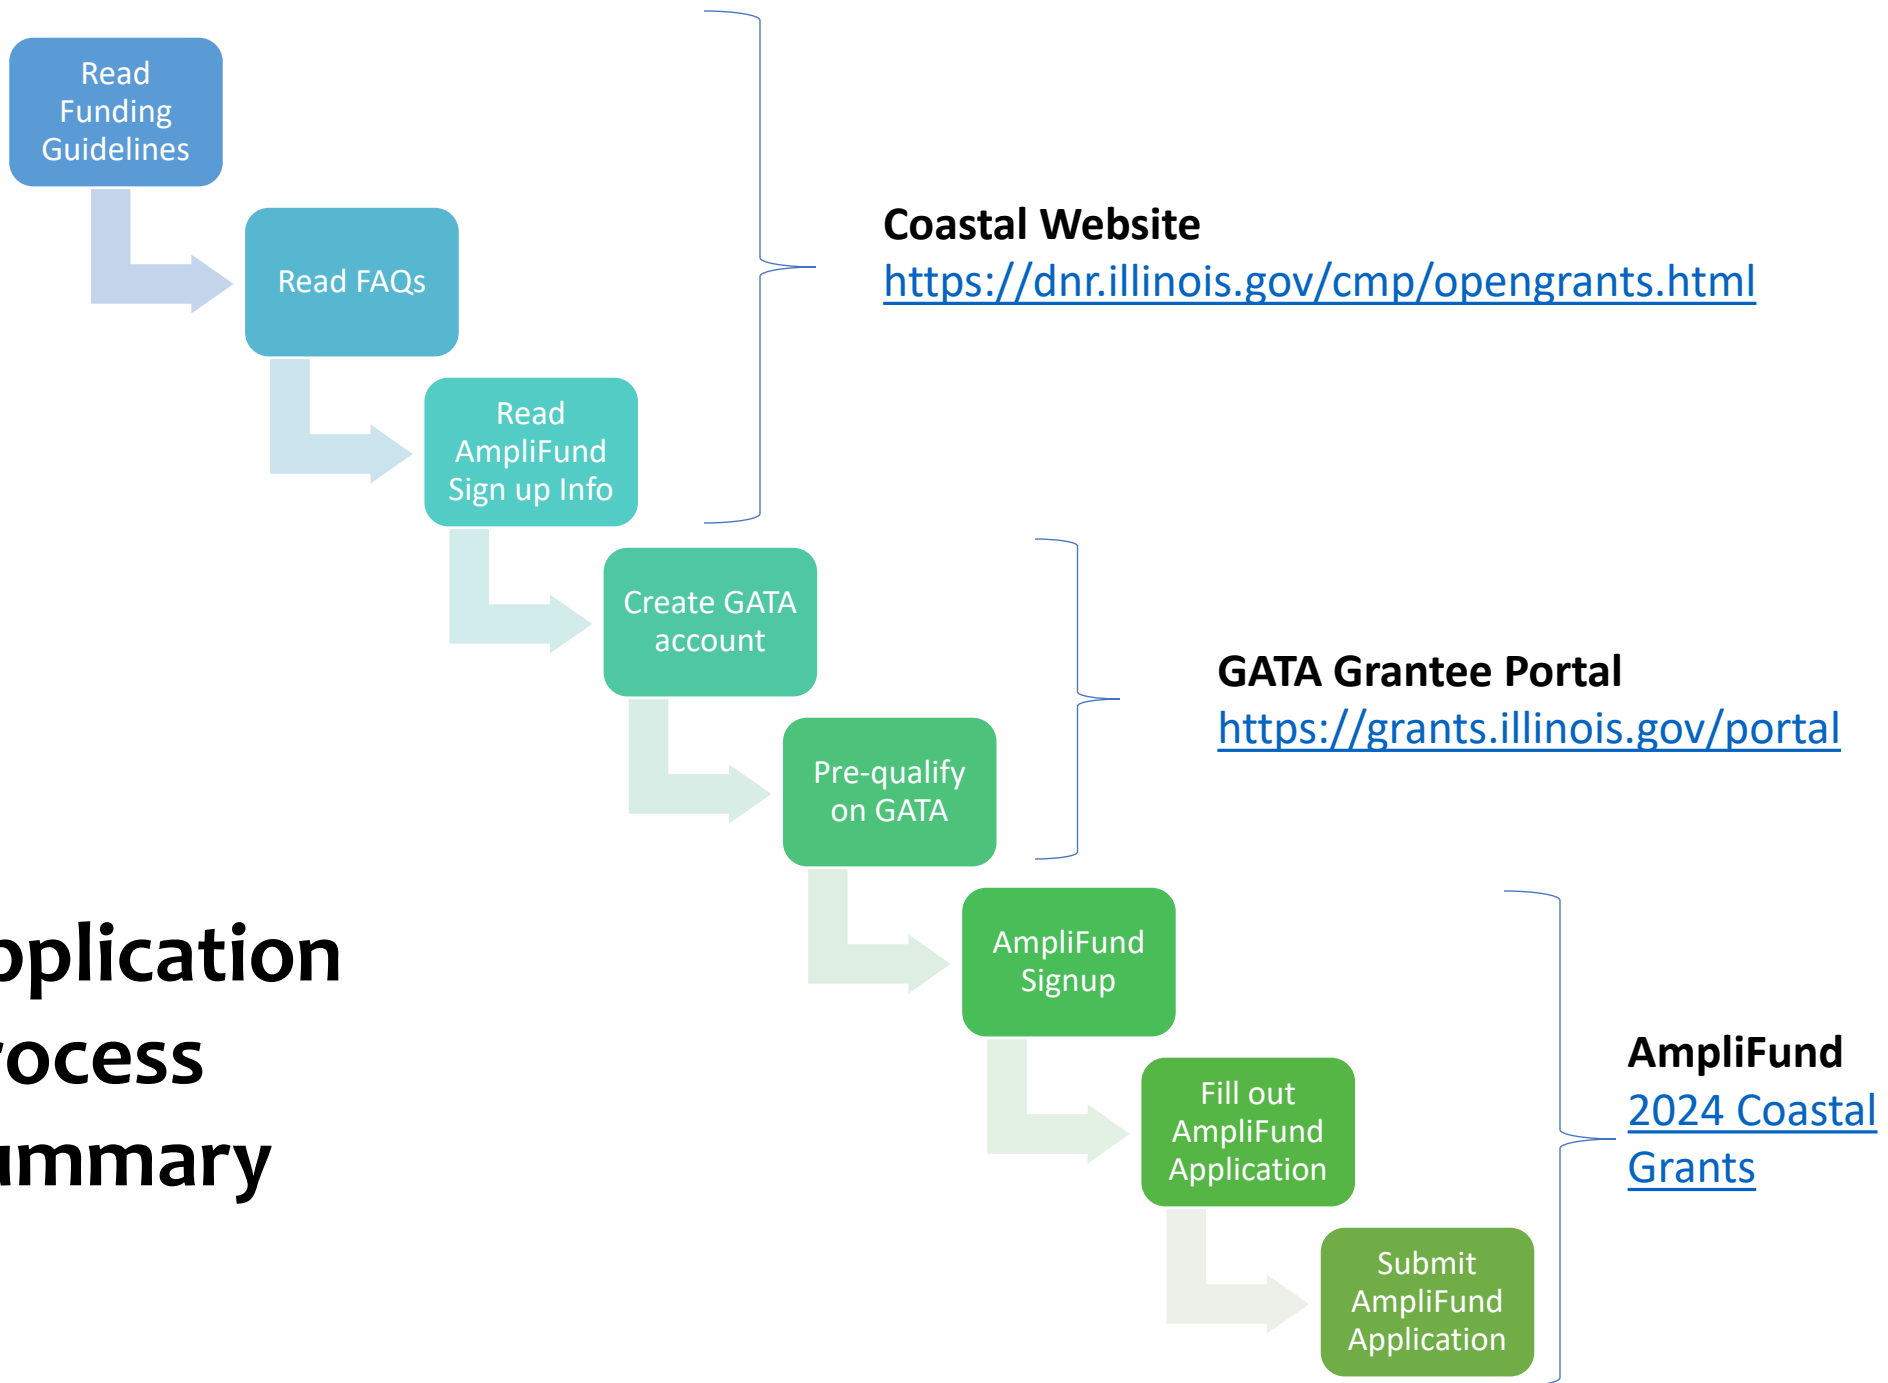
Read Funding Guidelines

Read FAQs

Read AmpliFund Sign up Info

Create GATA account

Pre-qualify on GATA

AmpliFund Signup

Fill out AmpliFund Application

Submit AmpliFund Application

Coastal Website
https://dnr.illinois.gov/cmp/opengrants.html

GATA Grantee Portal
https://grants.illinois.gov/portal

AmpliFund
2024 Coastal Grants

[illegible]plication
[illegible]ocess
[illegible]ummary